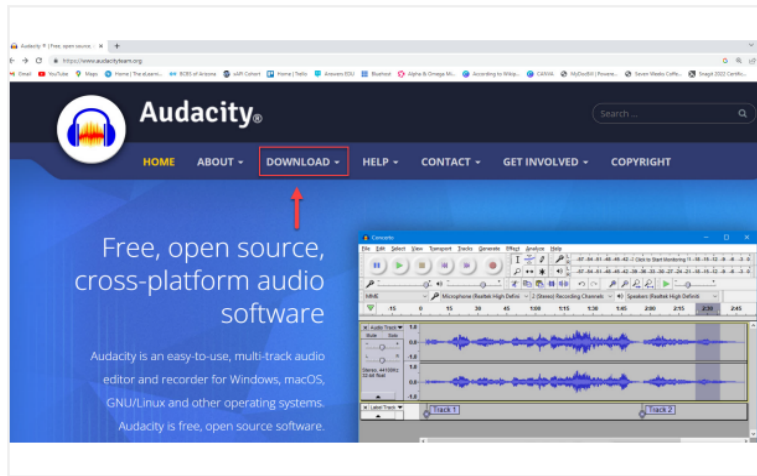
Audacity ® | Free, open source, ×

https://www.audacityteam.org

Email YouTube Maps Home | The eLearni... BCBS of Arizona edX Cohort Home | Trello Answers EDU Bluehost Alpha & Omega Mi... According to Wikip... CANVA MyDevBit | Powere... Seven Weeks Coffe... Snagit 2022 Certific...

Audacity®

Search ...

HOME ABOUT DOWNLOAD HELP CONTACT GET INVOLVED COPYRIGHT

Free, open source, cross-platform audio software

Audacity is an easy-to-use, multi-track audio editor and recorder for Windows, macOS, GNU/Linux and other operating systems. Audacity is free, open source software.

Concerto

File Edit Select View Transport Tracks Generate Effect Analyze Help

Click to Start Monitoring

MME Microphone (Realtek High Defini 2 (Stereo) Recording Channels Speakers (Realtek High Definiti

-15 0 15 30 45 1:00 1:15 1:30 1:45 2:00 2:15 2:30 2:45

Audio Track

Mute Solo

Stereo, 44100Hz 32-bit float

1.0 0.0 -1.0

Label Track

Track 1 Track 2